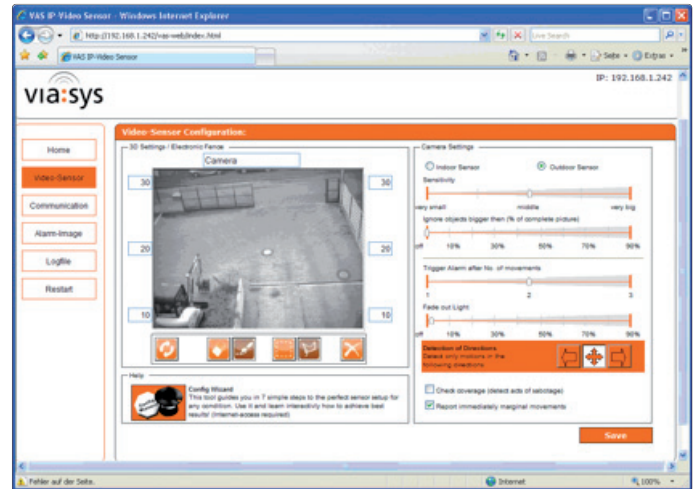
VAS IP-Video Sensor - Windows Internet Explorer

http://192.168.1.242/vas-web/index.html

Live Search

VAS IP-Video Sensor

Seite · Extras ·

via:sys

IP: 192.168.1.242

Home

Video-Sensor

Communication

Alarm-Image

Logfile

Restart

Video-Sensor Configuration:

3D Settings / Electronic Fence

Camera

30

30

20

20

10

10

Help

Config Wizard
This tool guides you in 7 simple steps to the perfect sensor setup for any condition. Use it and learn interactivly how to achieve best results! (Internet-access required)

Camera Settings

Indoor Sensor

Outdoor Sensor

Sensitivity

very small

middle

very big

Ignore objects bigger then (% of complete picture)

off

10%

30%

50%

70%

90%

Trigger Alarm after No. of movements

1

2

3

Fade out Light

off

10%

30%

50%

70%

90%

Detection of Directions
Detect only motions in the following directions

Check coverage (detect acts of sabotage)

Report immediately marginal movements

Save

Fehler auf der Seite.

Internet

100%